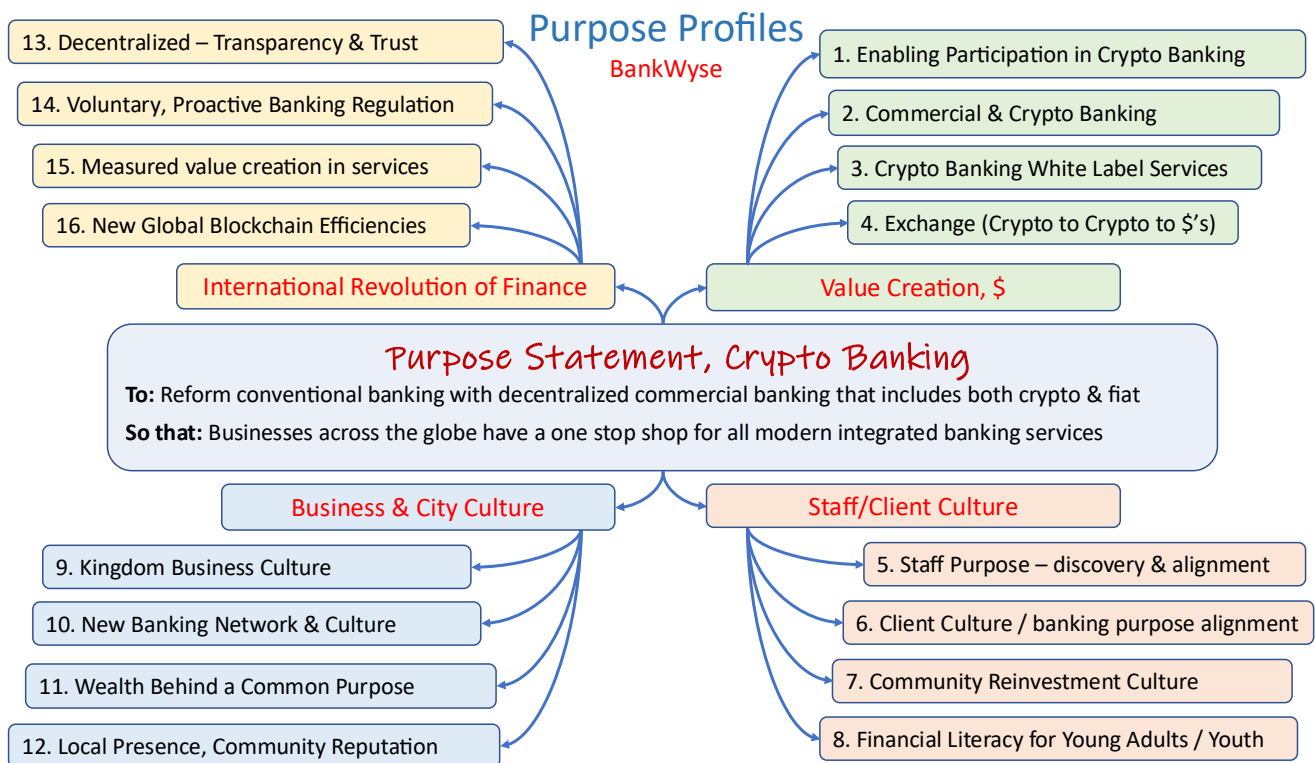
Purpose Profiles
BankWyse

13. Decentralized – Transparency & Trust
14. Voluntary, Proactive Banking Regulation
15. Measured value creation in services
16. New Global Blockchain Efficiencies
International Revolution of Finance

1. Enabling Participation in Crypto Banking
2. Commercial & Crypto Banking
3. Crypto Banking White Label Services
4. Exchange (Crypto to Crypto to $'s)
Value Creation, $

Purpose Statement, Crypto Banking
**To:** Reform conventional banking with decentralized commercial banking that includes both crypto & fiat
**So that:** Businesses across the globe have a one stop shop for all modern integrated banking services

Business & City Culture
9. Kingdom Business Culture
10. New Banking Network & Culture
11. Wealth Behind a Common Purpose
12. Local Presence, Community Reputation

Staff/Client Culture
5. Staff Purpose – discovery & alignment
6. Client Culture / banking purpose alignment
7. Community Reinvestment Culture
8. Financial Literacy for Young Adults / Youth